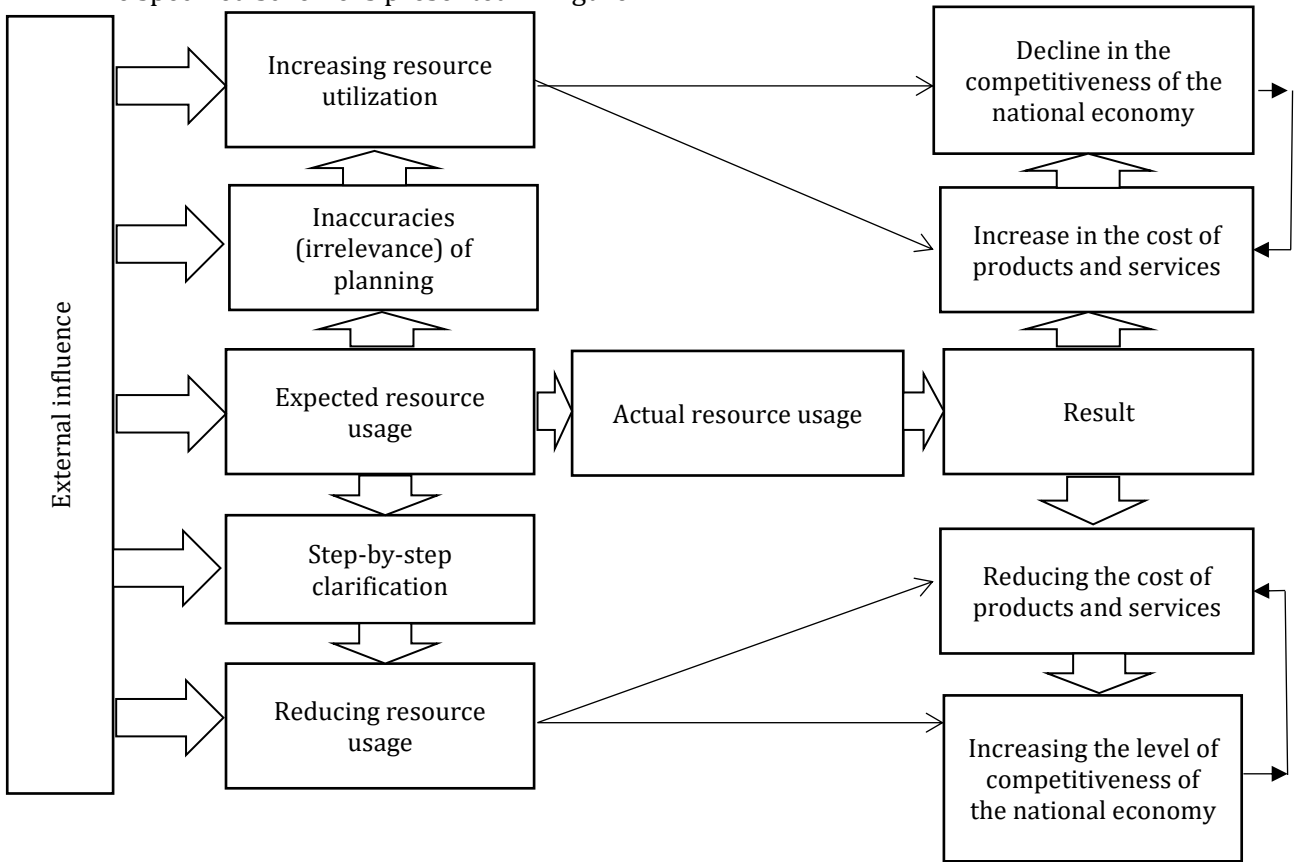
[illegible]

External influence

Increasing resource utilization

Inaccuracies (irrelevance) of planning

Expected resource usage

Step-by-step clarification

Reducing resource usage

Actual resource usage

Decline in the competitiveness of the national economy

Increase in the cost of products and services

Result

Reducing the cost of products and services

Increasing the level of competitiveness of the national economy